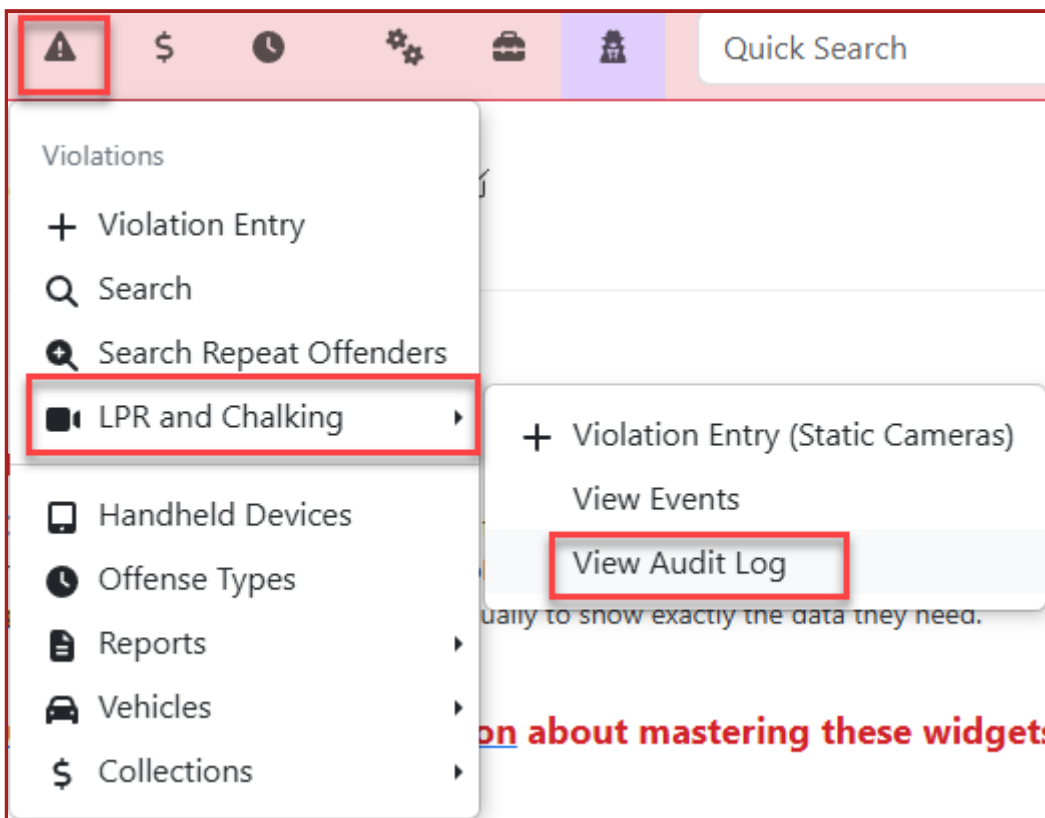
$ Quick Search

Violations
+ Violation Entry
Search
Search Repeat Offenders
LPR and Chalking
Handheld Devices
Offense Types
Reports
Vehicles
$ Collections

+ Violation Entry (Static Cameras)
View Events
View Audit Log

ually to show exactly the data they need.

on about mastering these widgets